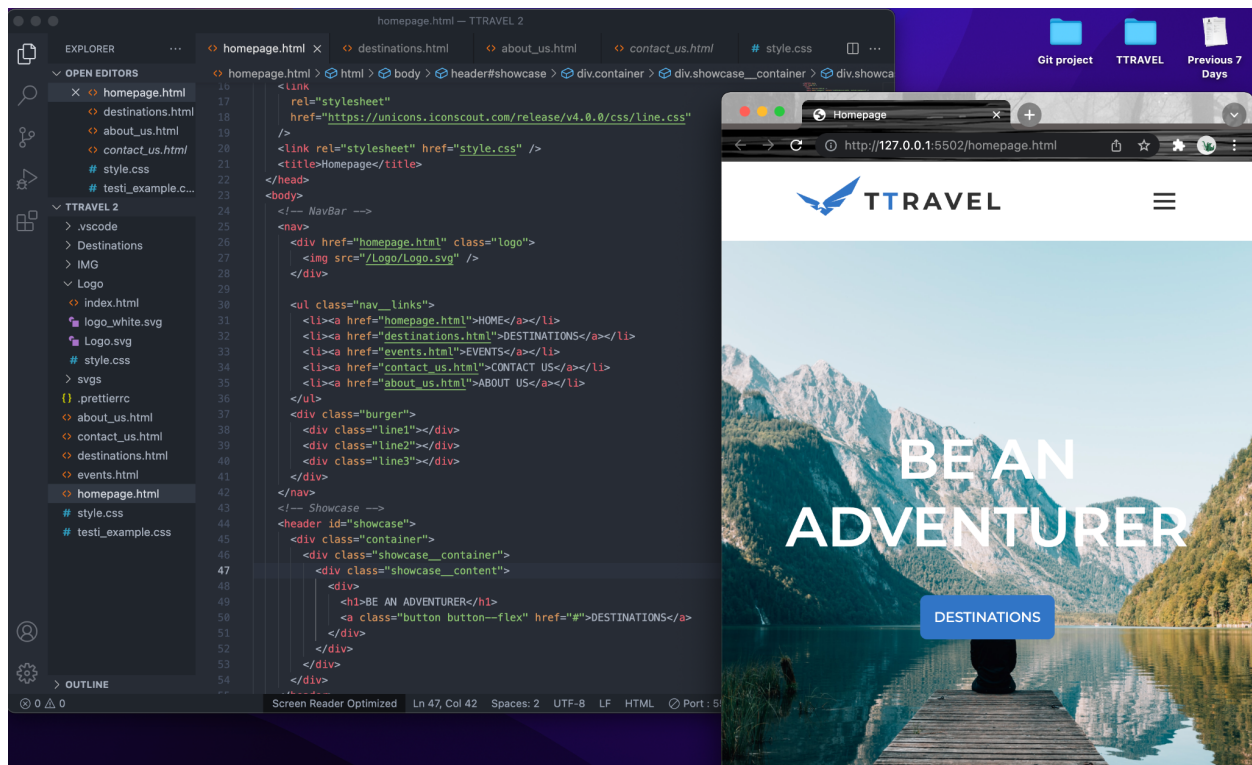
homepage.html — TTRAVEL 2

EXPLORER ...
OPEN EDITORS
× homepage.html
destinations.html
about_us.html
contact_us.html
style.css
testi_example.c...
TTRAVEL 2
> .vscode
> Destinations
> IMG
Logo
index.html
logo_white.svg
Logo.svg
style.css
> svgs
.prettierrc
about_us.html
contact_us.html
destinations.html
events.html
homepage.html
style.css
testi_example.css
> OUTLINE

homepage.html × | destinations.html | about_us.html | contact_us.html | style.css

homepage.html > html > body > header#showcase > div.container > div.showcase__container > div.showca

16 <link
17 rel="stylesheet"
18 href="https://unicons.iconscout.com/release/v4.0.0/css/line.css"
19 />
20 <link rel="stylesheet" href="style.css" />
21 <title>Homepage</title>
22 </head>
23 <body>
24 <!-- NavBar -->
25 <nav>
26 <div href="homepage.html" class="logo">
27 <img src="/Logo/Logo.svg" />
28 </div>
29
30 <ul class="nav__links">
31 <li><a href="homepage.html">HOME</a></li>
32 <li><a href="destinations.html">DESTINATIONS</a></li>
33 <li><a href="events.html">EVENTS</a></li>
34 <li><a href="contact_us.html">CONTACT US</a></li>
35 <li><a href="about_us.html">ABOUT US</a></li>
36 </ul>
37 <div class="burger">
38 <div class="line1"></div>
39 <div class="line2"></div>
40 <div class="line3"></div>
41 </div>
42 </nav>
43 <!-- Showcase -->
44 <header id="showcase">
45 <div class="container">
46 <div class="showcase__container">
47 <div class="showcase__content">
48 <div>
49 <h1>BE AN ADVENTURER</h1>
50 <a class="button button--flex" href="#">DESTINATIONS</a>
51 </div>
52 </div>
53 </div>
54 </div>

⊗ 0 ⚠ 0 | Screen Reader Optimized | Ln 47, Col 42 | Spaces: 2 | UTF-8 | LF | HTML | Port : 5

Git project | TTRAVEL | Previous 7 Days

Homepage ×
http://127.0.0.1:5502/homepage.html

TTRAVEL

BE AN ADVENTURER

DESTINATIONS